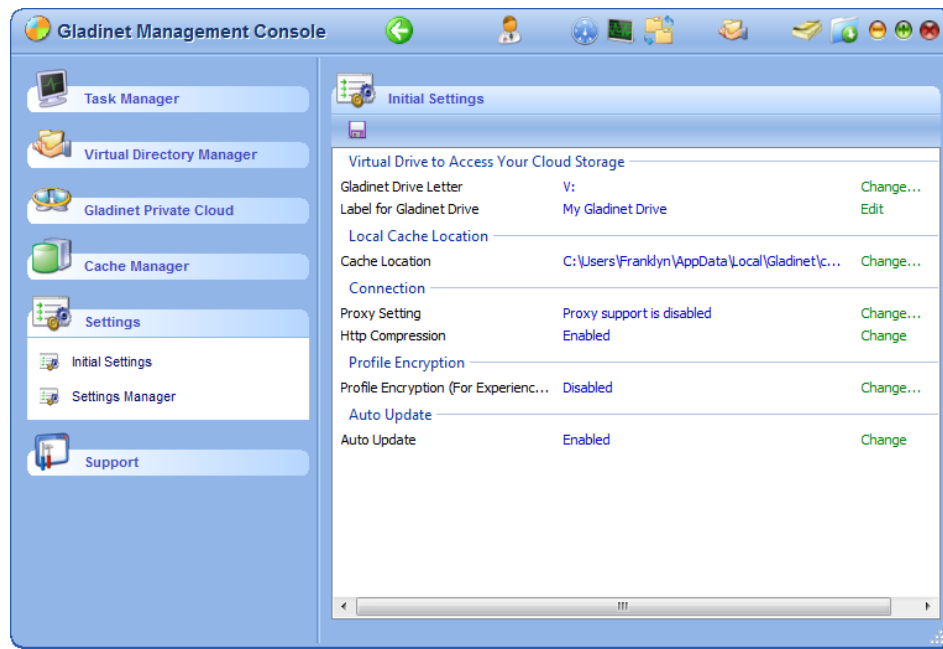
Gladinet Management Console

Task Manager

Virtual Directory Manager

Gladinet Private Cloud

Cache Manager

Settings

Initial Settings

Settings Manager

Support

Initial Settings

Virtual Drive to Access Your Cloud Storage

| | | |
|---|---|---|
| Gladinet Drive Letter | V: | Change... |
| Label for Gladinet Drive | My Gladinet Drive | Edit |

Local Cache Location

| | | |
|---|---|---|
| Cache Location | C:\Users\Franklyn\AppData\Local\Gladinet\c... | Change... |

Connection

| | | |
|---|---|---|
| Proxy Setting | Proxy support is disabled | Change... |
| Http Compression | Enabled | Change |

Profile Encryption

| | | |
|---|---|---|
| Profile Encryption (For Experienc... | Disabled | Change... |

Auto Update

| | | |
|---|---|---|
| Auto Update | Enabled | Change |